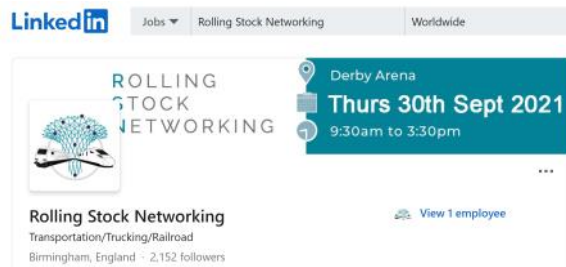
LinkedIn Jobs ▾ Rolling Stock Networking Worldwide

ROLLING STOCK NETWORKING

Derby Arena
Thurs 30th Sept 2021
9:30am to 3:30pm

...

Rolling Stock Networking
Transportation/Trucking/Railroad
Birmingham, England · 2,152 followers

View 1 employee